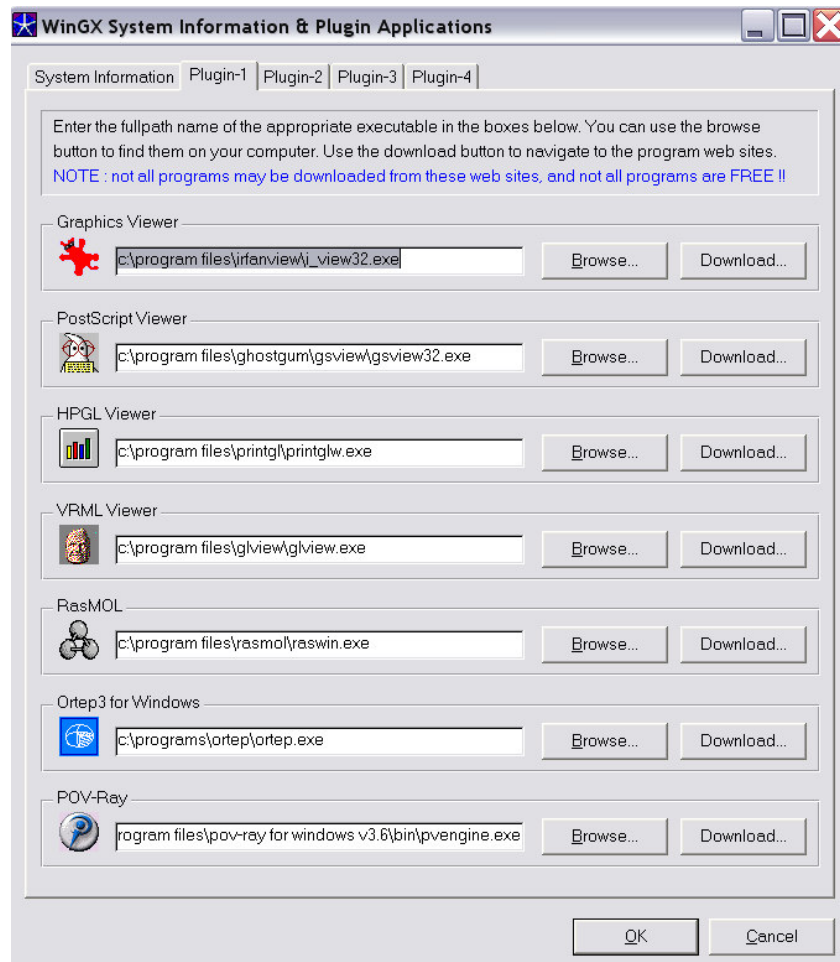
WinGX System Information & Plugin Applications

System Information | Plugin-1 | Plugin-2 | Plugin-3 | Plugin-4

Enter the fullpath name of the appropriate executable in the boxes below. You can use the browse button to find them on your computer. Use the download button to navigate to the program web sites.
NOTE : not all programs may be downloaded from these web sites, and not all programs are FREE !!

Graphics Viewer
c:\program files\irfanview\i_view32.exe
Browse...
Download...

PostScript Viewer
c:\program files\ghostgum\gsview\gsview32.exe
Browse...
Download...

HPGL Viewer
c:\program files\printgl\printglw.exe
Browse...
Download...

VRML Viewer
c:\program files\glview\glview.exe
Browse...
Download...

RasMOL
c:\program files\rasmol\raswin.exe
Browse...
Download...

Ortep3 for Windows
c:\programs\ortep\ortep.exe
Browse...
Download...

POV-Ray
rogram files\pov-ray for windows v3.6\bin\pvengine.exe
Browse...
Download...

OK
Cancel